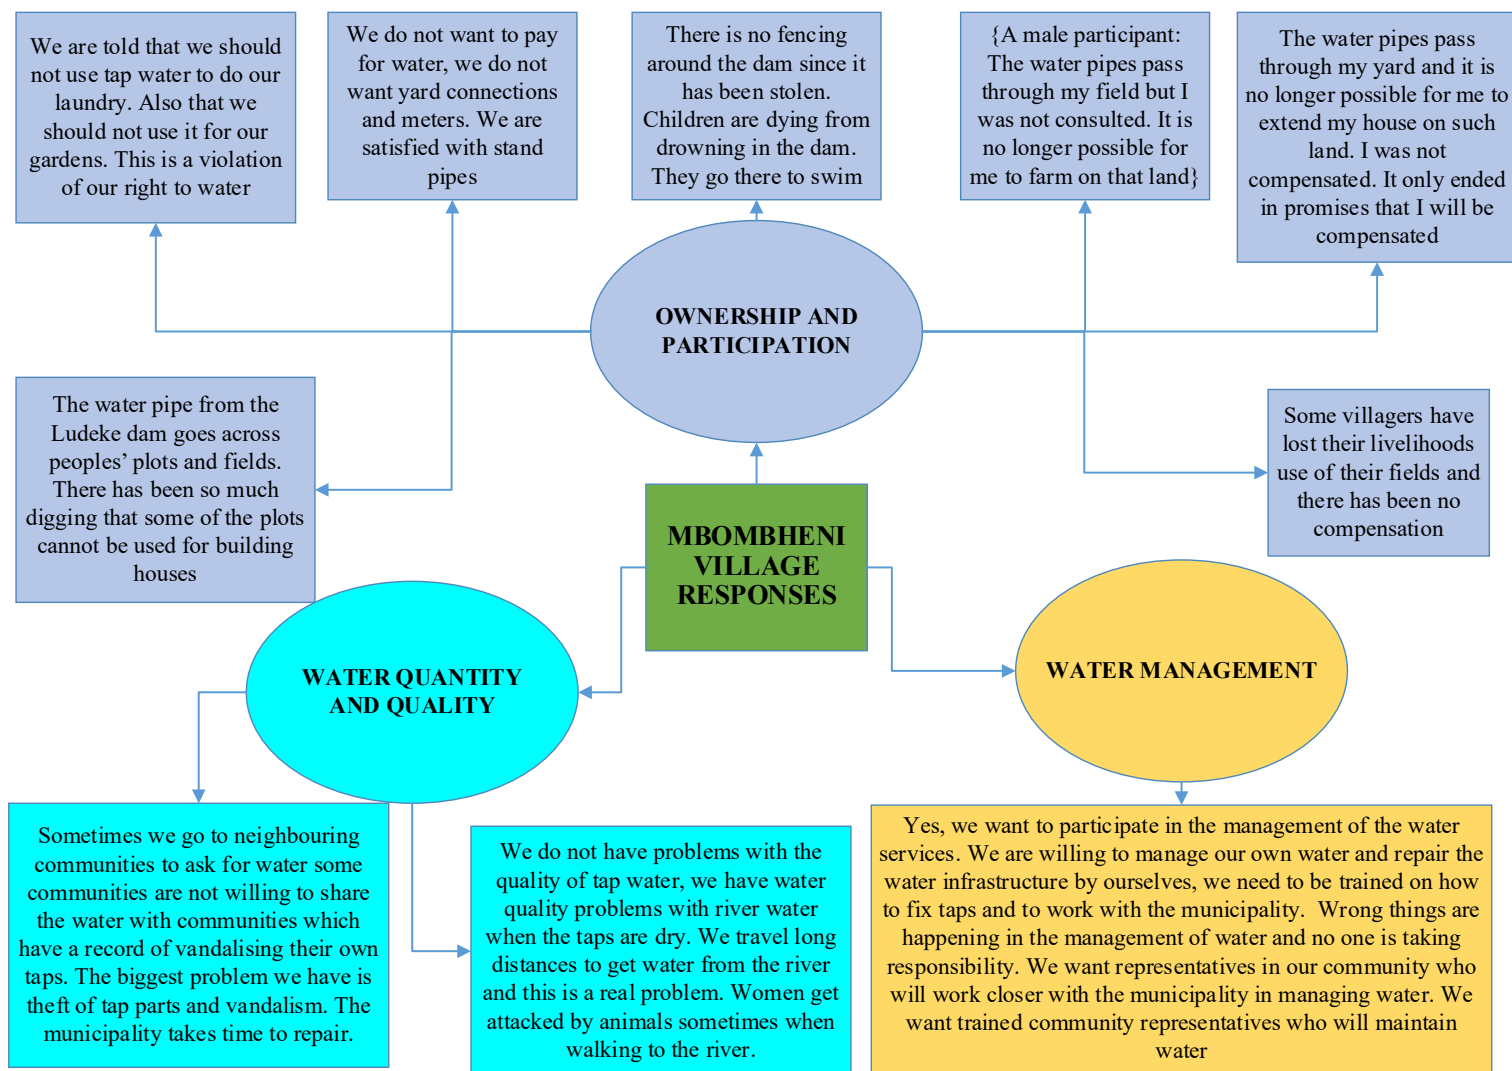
We are told that we should not use tap water to do our laundry. Also that we should not use it for our gardens. This is a violation of our right to water

We do not want to pay for water, we do not want yard connections and meters. We are satisfied with stand pipes

There is no fencing around the dam since it has been stolen. Children are dying from drowning in the dam. They go there to swim

{A male participant: The water pipes pass through my field but I was not consulted. It is no longer possible for me to farm on that land}

The water pipes pass through my yard and it is no longer possible for me to extend my house on such land. I was not compensated. It only ended in promises that I will be compensated

OWNERSHIP AND PARTICIPATION

The water pipe from the Ludeke dam goes across peoples' plots and fields. There has been so much digging that some of the plots cannot be used for building houses

Some villagers have lost their livelihoods use of their fields and there has been no compensation

MBOMBHENI VILLAGE RESPONSES

WATER QUANTITY AND QUALITY

WATER MANAGEMENT

Sometimes we go to neighbouring communities to ask for water some communities are not willing to share the water with communities which have a record of vandalising their own taps. The biggest problem we have is theft of tap parts and vandalism. The municipality takes time to repair.

We do not have problems with the quality of tap water, we have water quality problems with river water when the taps are dry. We travel long distances to get water from the river and this is a real problem. Women get attacked by animals sometimes when walking to the river.

Yes, we want to participate in the management of the water services. We are willing to manage our own water and repair the water infrastructure by ourselves, we need to be trained on how to fix taps and to work with the municipality. Wrong things are happening in the management of water and no one is taking responsibility. We want representatives in our community who will work closer with the municipality in managing water. We want trained community representatives who will maintain water